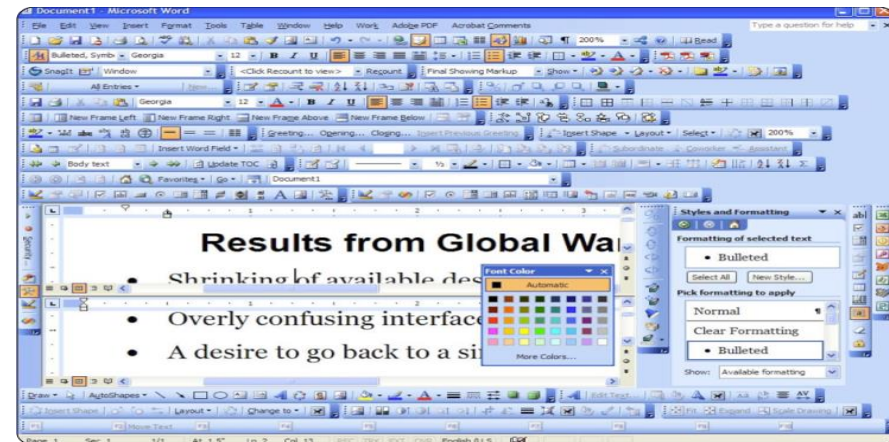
Document1 - Microsoft Word

File Edit View Insert Format Tools Table Window Help Work Adobe PDF Acrobat Comments

Type a question for help

200% Read

Bulleted, Symb Georgia 12 B I U

SnagIt Window <Click Recount to view> Recount Final Showing Markup Show

All Entries New...

Georgia 12 B I U

New Frame Left New Frame Right New Frame Above New Frame Below

Greeting... Opening... Closing... Insert Previous Greeting Insert Shape Layout Select 200%

Insert Word Field Subordinate Coworker Assistant

Body text Update TOC

Favorites Go Document1

Results from Global Wa

Shrinking of available des

Overly confusing interface

A desire to go back to a si

Font Color

Automatic

More Colors...

Styles and Formatting

Formatting of selected text

Bulleted

Select All New Style...

Pick formatting to apply

Normal

Clear Formatting

Bulleted

Show: Available formatting

Draw AutoShapes

Edit Text...

Insert Shape Layout Change to Fit Expand Scale Drawing

Move Text

Page 1 Sec 1 1/1 At 1.5" Ln 2 Col 13 REC TRK EXT OVR English (U.S.